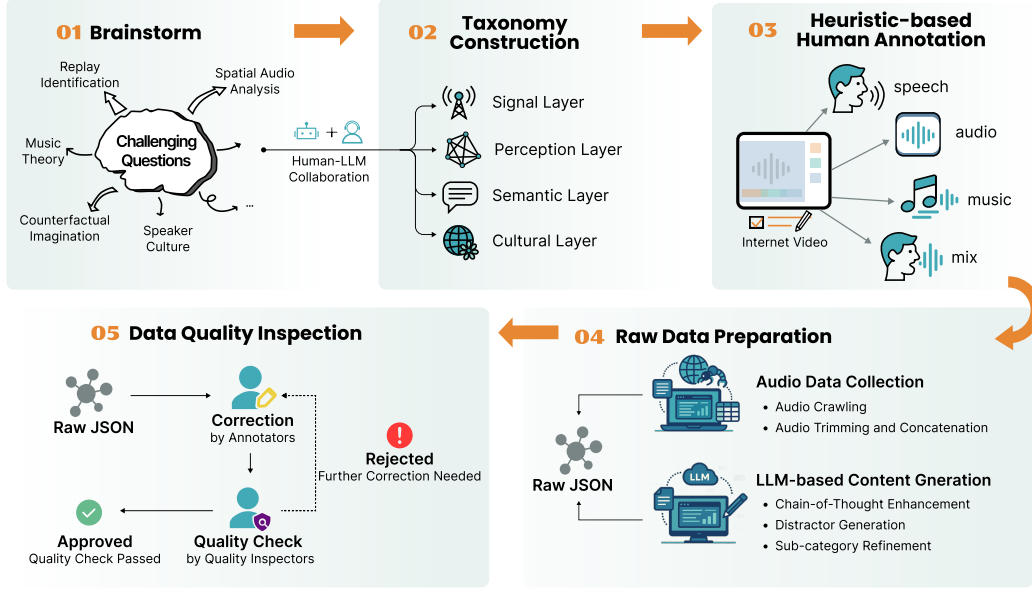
01 Brainstorm

Replay Identification
Spatial Audio Analysis
Music Theory
Challenging Questions
Counterfactual Imagination
Speaker Culture
...

Human-LLM Collaboration

02 Taxonomy Construction

Signal Layer
Perception Layer
Semantic Layer
Cultural Layer

03 Heuristic-based Human Annotation

speech
audio
music
mix
Internet Video

04 Raw Data Preparation

Audio Data Collection
• Audio Crawling
• Audio Trimming and Concatenation

LLM
LLM-based Content Gneration
• Chain-of-Thought Enhancement
• Distractor Generation
• Sub-category Refinement

Raw JSON

05 Data Quality Inspection

Raw JSON
Correction
by Annotators
Rejected
Further Correction Needed
Quality Check
by Quality Inspectors
Approved
Quality Check Passed